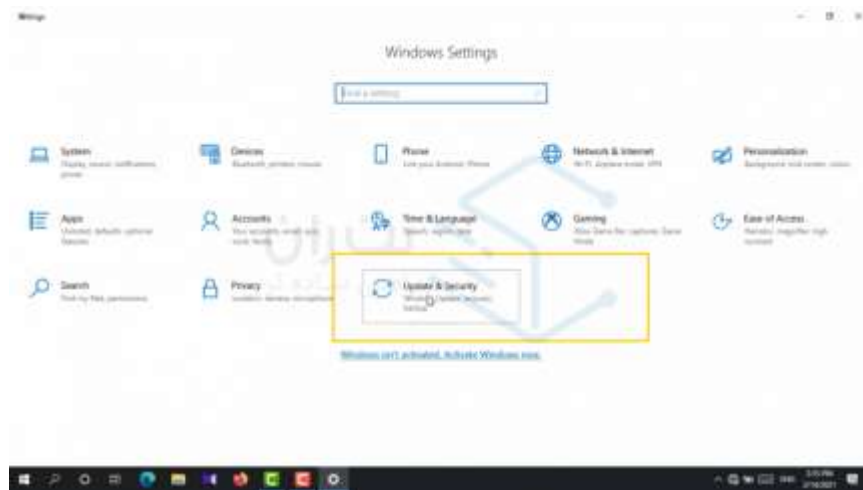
Settings

Windows Settings

Find a setting

System
Display, sound, notifications, power

Devices
Bluetooth, printers, mouse

Phone
Link your Android, iPhone

Network & Internet
Wi-Fi, airplane mode, VPN

Personalization
Background, lock screen, colors

Apps
Uninstall, defaults, optional features

Accounts
Your accounts, email, sync, work, family

Time & Language
Speech, region, date

Gaming
Xbox Game Bar, captures, Game Mode

Ease of Access
Narrator, magnifier, high contrast

Search
Find my files, permissions

Privacy
Location, camera, microphone

Update & Security
Windows Update, recovery, backup

Windows isn't activated. Activate Windows now.